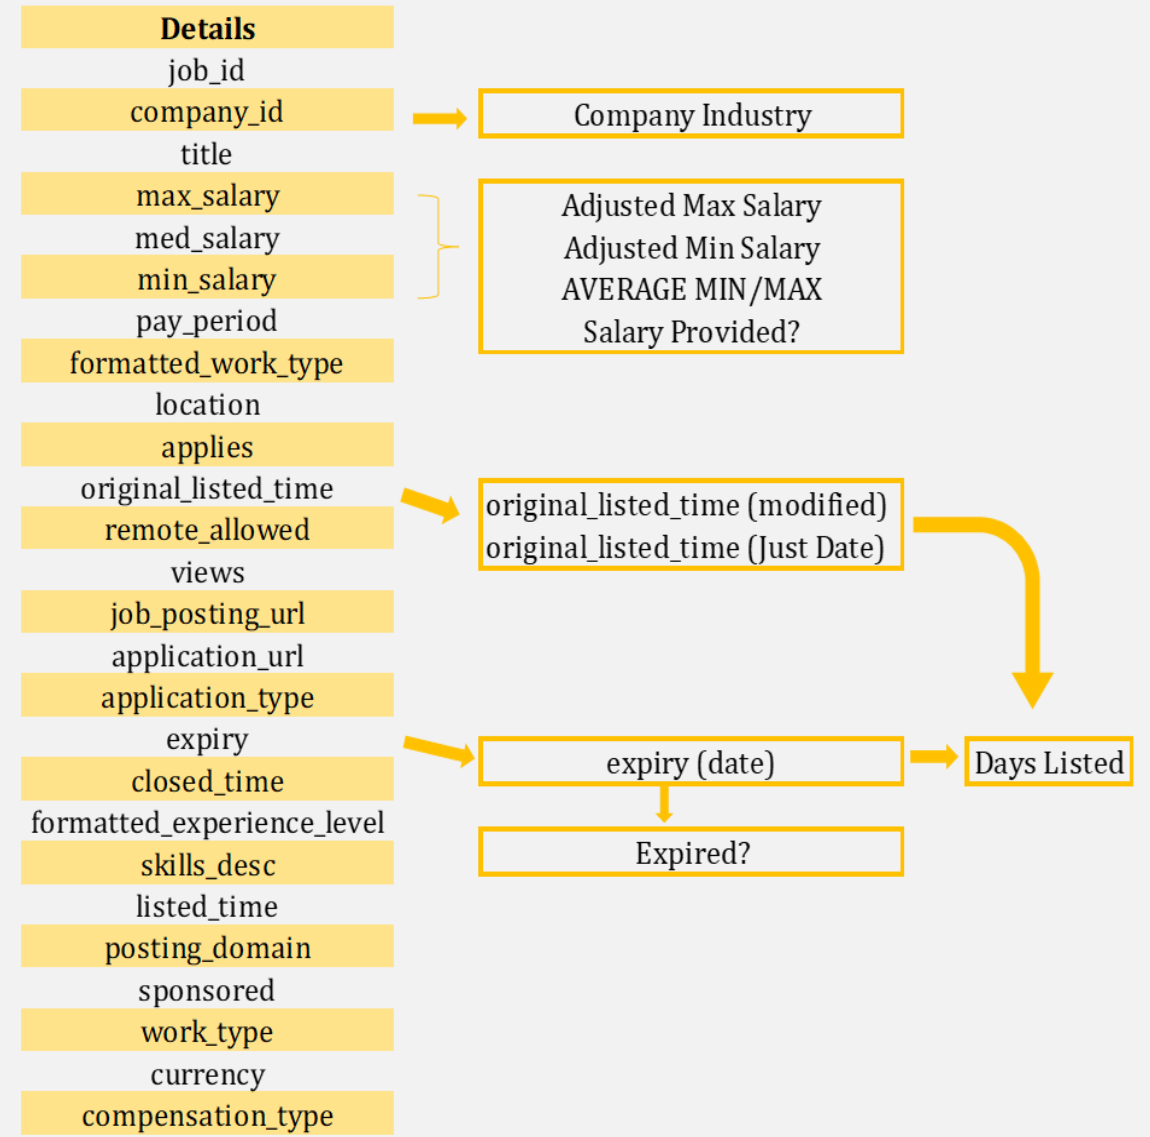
Details
job_id
company_id
title
max_salary
med_salary
min_salary
pay_period
formatted_work_type
location
applies
original_listed_time
remote_allowed
views
job_posting_url
application_url
application_type
expiry
closed_time
formatted_experience_level
skills_desc
listed_time
posting_domain
sponsored
work_type
currency
compensation_type

Company Industry

Adjusted Max Salary
Adjusted Min Salary
AVERAGE MIN/MAX
Salary Provided?

original_listed_time (modified)
original_listed_time (Just Date)

expiry (date)

Expired?

Days Listed